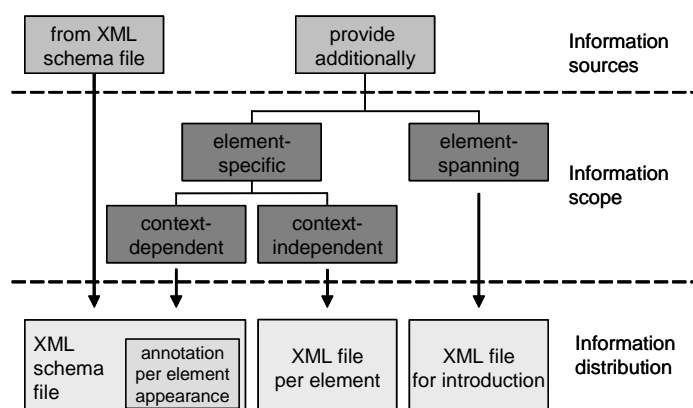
from XML schema file

provide additionally

Information sources

element-specific

element-spanning

Information scope

context-dependent

context-independent

XML schema file

annotation per element appearance

XML file per element

XML file for introduction

Information distribution